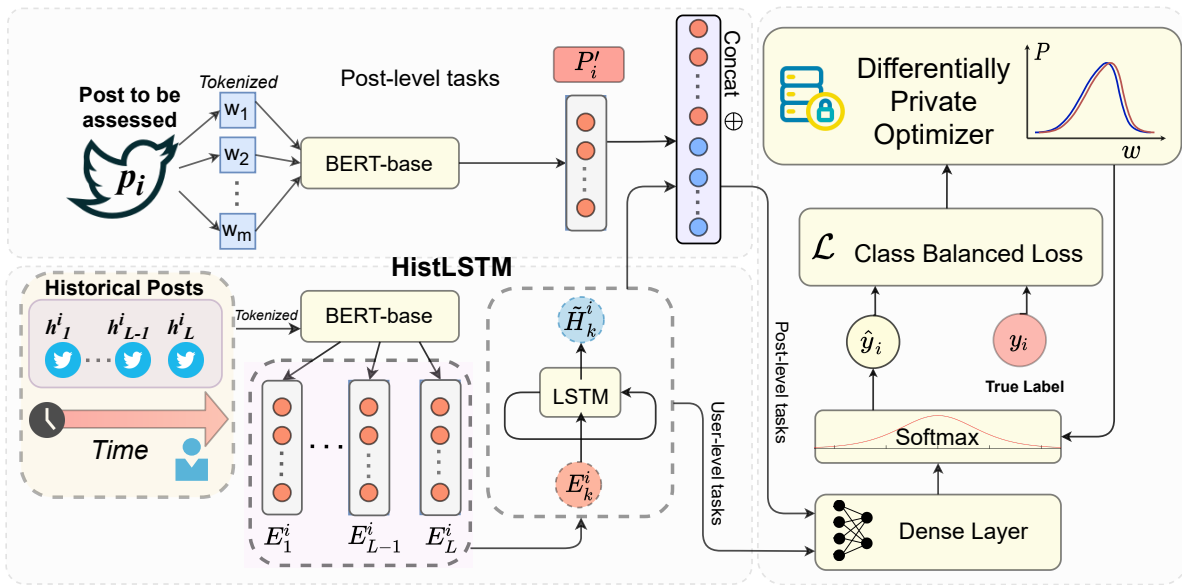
Post to be assessed

$p_i$

Tokenized

$w_1$

$w_2$

$w_m$

Post-level tasks

BERT-base

$P'_i$

Concat $\oplus$

Differentially Private Optimizer

$P$

$w$

$\mathcal{L}$ Class Balanced Loss

HistLSTM

Historical Posts

$h^i_1$ $h^i_{L-1}$ $h^i_L$

Time

Tokenized

BERT-base

$E^i_1$ $E^i_{L-1}$ $E^i_L$

$\tilde{H}^i_k$

LSTM

$E^i_k$

Post-level tasks

User-level tasks

$\hat{y}_i$

$y_i$

True Label

Softmax

Dense Layer